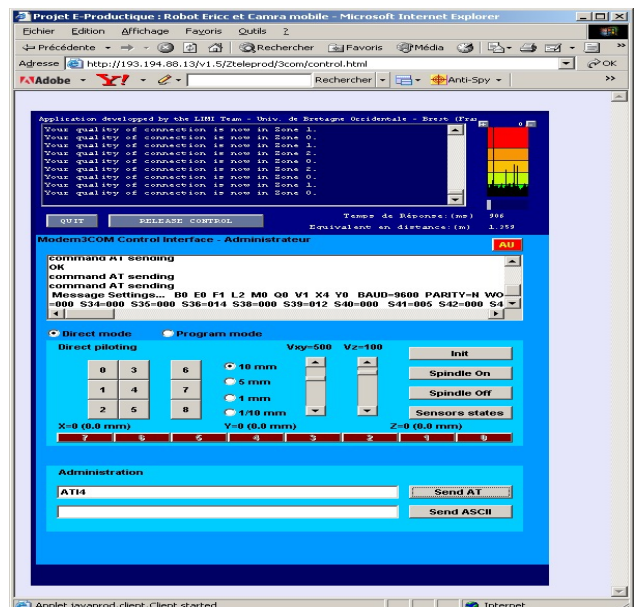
Projet E-Productique : Robot Ericc et Camra mobile - Microsoft Internet Explorer

Fichier Edition Affichage Favoris Outils ?

Précédente Rechercher Favoris Média

Adresse http://193.194.88.13/v1.5/Zteleprod/3com/control.html OK

Adobe Rechercher Anti-Spy

Application developped by the LIMI Team - Univ. de Bretagne Occidentale - Brest (Fra

Your quality of connection is now in Zone 1.
Your quality of connection is now in Zone 0.
Your quality of connection is now in Zone 1.
Your quality of connection is now in Zone 2.
Your quality of connection is now in Zone 0.
Your quality of connection is now in Zone 2.
Your quality of connection is now in Zone 0.
Your quality of connection is now in Zone 1.
Your quality of connection is now in Zone 0.

QUIT RELEASE CONTROL

Temps de Réponse:(ms) 906
Equivalent en distance:(m) 1.359

Modem3COM Control Interface - Administrateur

AU

command AT sending
OK
command AT sending
command AT sending
Message Settings... B0 E0 F1 L2 M0 Q0 V1 X4 Y0 BAUD=9600 PARITY=N WO
=000 S34=000 S35=000 S36=014 S38=000 S39=012 S40=000 S41=005 S42=000 S4

Direct mode Program mode

Direct piloting Vxy=500 Vz=100

| 0 | 3 | 6 |
|---|---|---|
| 1 | 4 | 7 |
| 2 | 5 | 8 |

10 mm
5 mm
1 mm
1/10 mm

Init
Spindle On
Spindle Off
Sensors states

X=0 (0.0 mm) Y=0 (0.0 mm) Z=0 (0.0 mm)

7 6 5 4 3 2 1 0

Administration

ATI4

Send AT

Send ASCII

Applet javaprod.client.Client started Internet